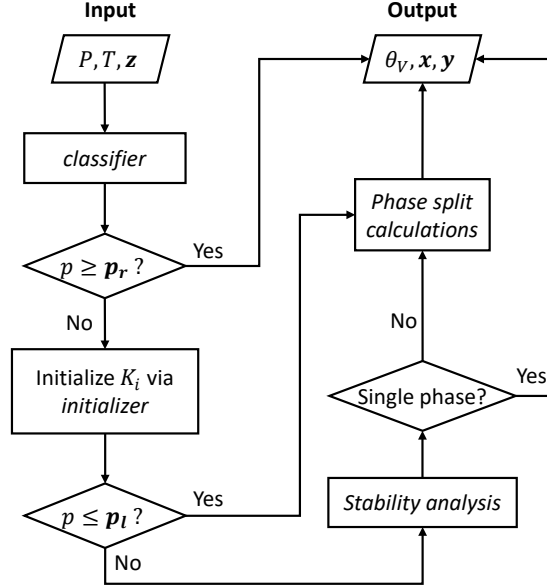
Input

Output

$P, T, \boldsymbol{z}$

$\theta_V, \boldsymbol{x}, \boldsymbol{y}$

*classifier*

*Phase split calculations*

$p \geq \boldsymbol{p_r}$ ?

Yes

No

No

Initialize $K_i$ via *initializer*

Single phase?

Yes

$p \leq \boldsymbol{p_l}$ ?

Yes

*Stability analysis*

No